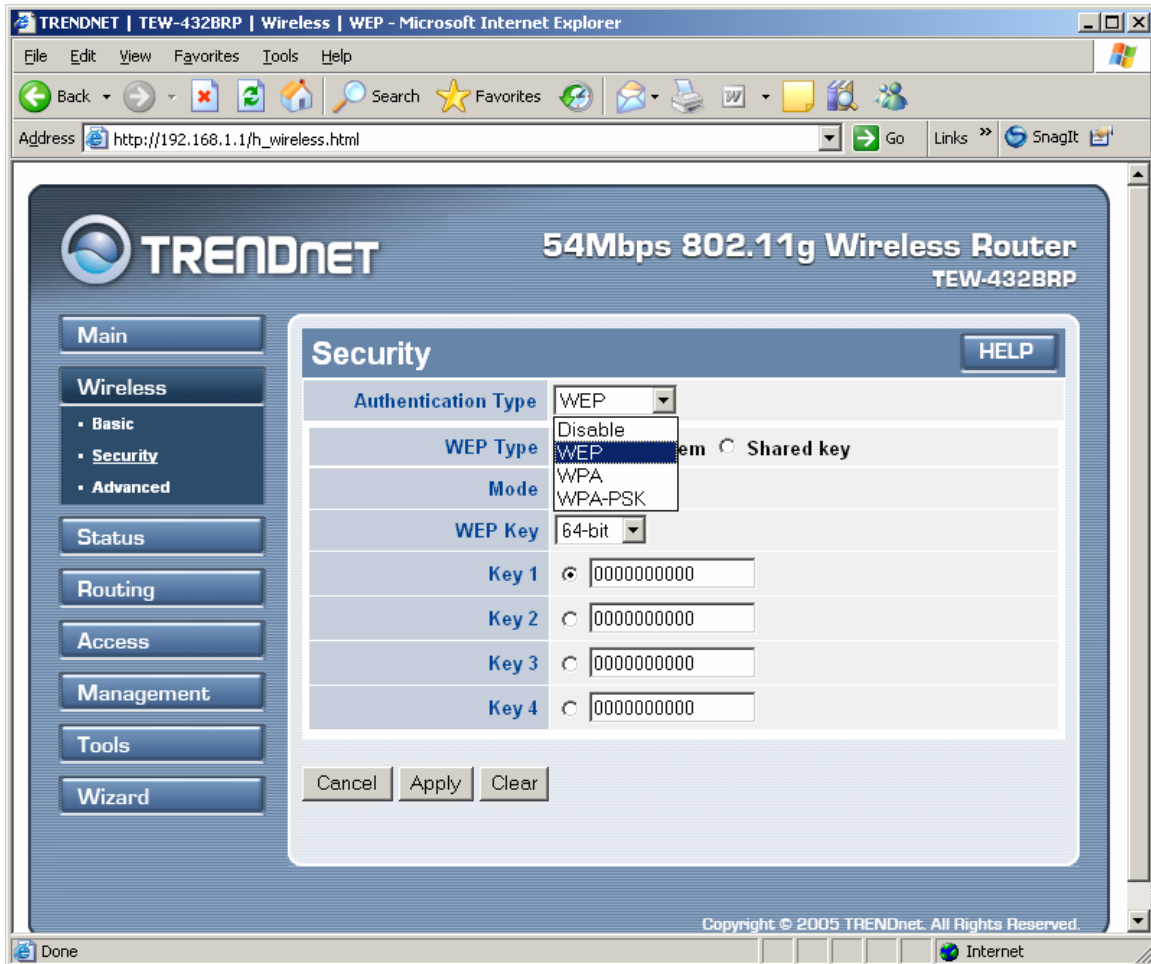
TRENDNET | TEW-432BRP | Wireless | WEP - Microsoft Internet Explorer

File Edit View Favorites Tools Help

Back Search Favorites

Address http://192.168.1.1/h_wireless.html Go Links SnagIt

TRENDNET

54Mbps 802.11g Wireless Router
TEW-432BRP

Main
Wireless
• Basic
• Security
• Advanced
Status
Routing
Access
Management
Tools
Wizard

Security HELP

| | |
|---|---|
| Authentication Type | WEP |
| WEP Type | Disable WEP WPA WPA-PSK em ○ Shared key |
| Mode | |
| WEP Key | 64-bit |
| Key 1 | 0000000000 |
| Key 2 | 0000000000 |
| Key 3 | 0000000000 |
| Key 4 | 0000000000 |

Cancel Apply Clear

Copyright © 2005 TRENDnet. All Rights Reserved.

Done Internet